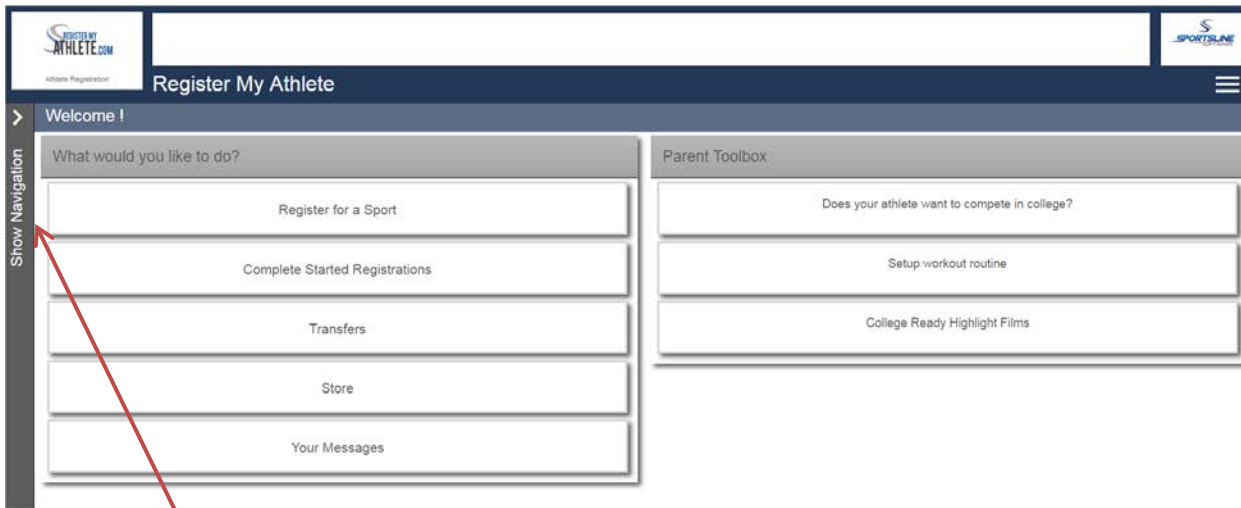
REGISTER MY ATHLETE.COM
Athlete Registration
SPORTSLINE
Register My Athlete
Show Navigation
Welcome !
What would you like to do?
Register for a Sport
Complete Started Registrations
Transfers
Store
Your Messages
Parent Toolbox
Does your athlete want to compete in college?
Setup workout routine
College Ready Highlight Films